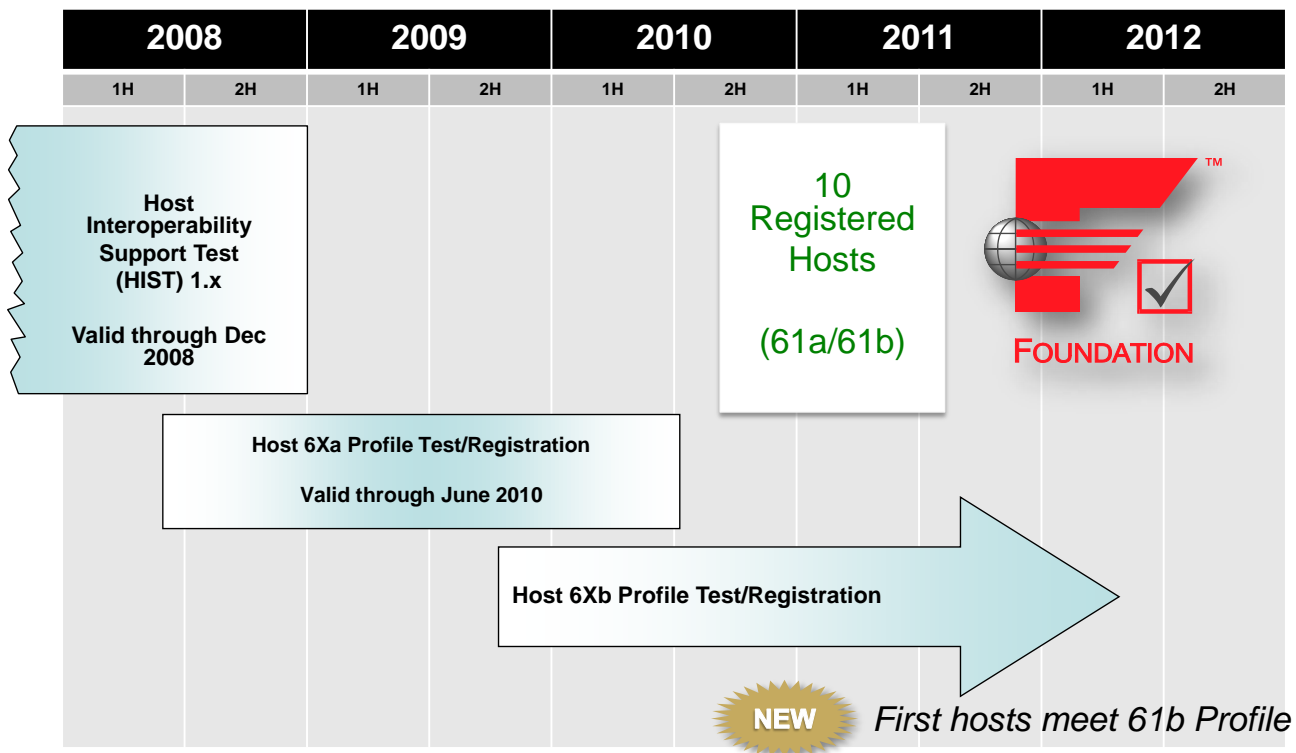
| 2008 | | 2009 | | 2010 | | 2011 | | 2012 | |
|---|---|---|---|---|---|---|---|---|---|
| 1H | 2H | 1H | 2H | 1H | 2H | 1H | 2H | 1H | 2H |

Host Interoperability Support Test (HIST) 1.x

Valid through Dec 2008

10 Registered Hosts

(61a/61b)

™

FOUNDATION

Host 6Xa Profile Test/Registration

Valid through June 2010

Host 6Xb Profile Test/Registration

NEW

First hosts meet 61b Profile